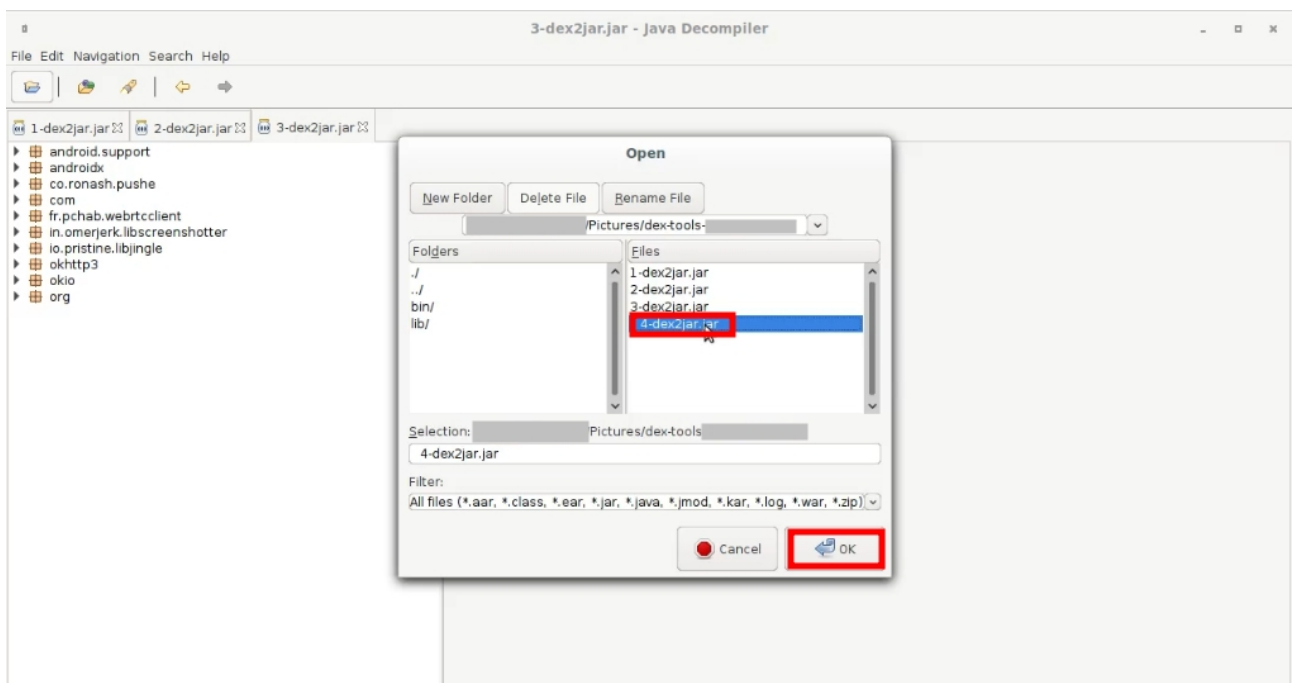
3-dex2jar.jar - Java Decompiler

File Edit Navigation Search Help

1-dex2jar.jar 2-dex2jar.jar 3-dex2jar.jar

android.support
androidx
co.ronash.pushe
com
fr.pchab.webrtcclient
in.omerjerk.libscreenshotter
io.pristine.libjingle
okhttp3
okio
org

Open

New Folder Delete File Rename File

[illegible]/Pictures/dex-tools-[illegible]

Folders
./
../
bin/
lib/

Files
1-dex2jar.jar
2-dex2jar.jar
3-dex2jar.jar
4-dex2jar.jar

Selection: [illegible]Pictures/dex-tools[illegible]

4-dex2jar.jar

Filter:
All files (*.aar, *.class, *.ear, *.jar, *.java, *.jmod, *.kar, *.log, *.war, *.zip)

Cancel OK